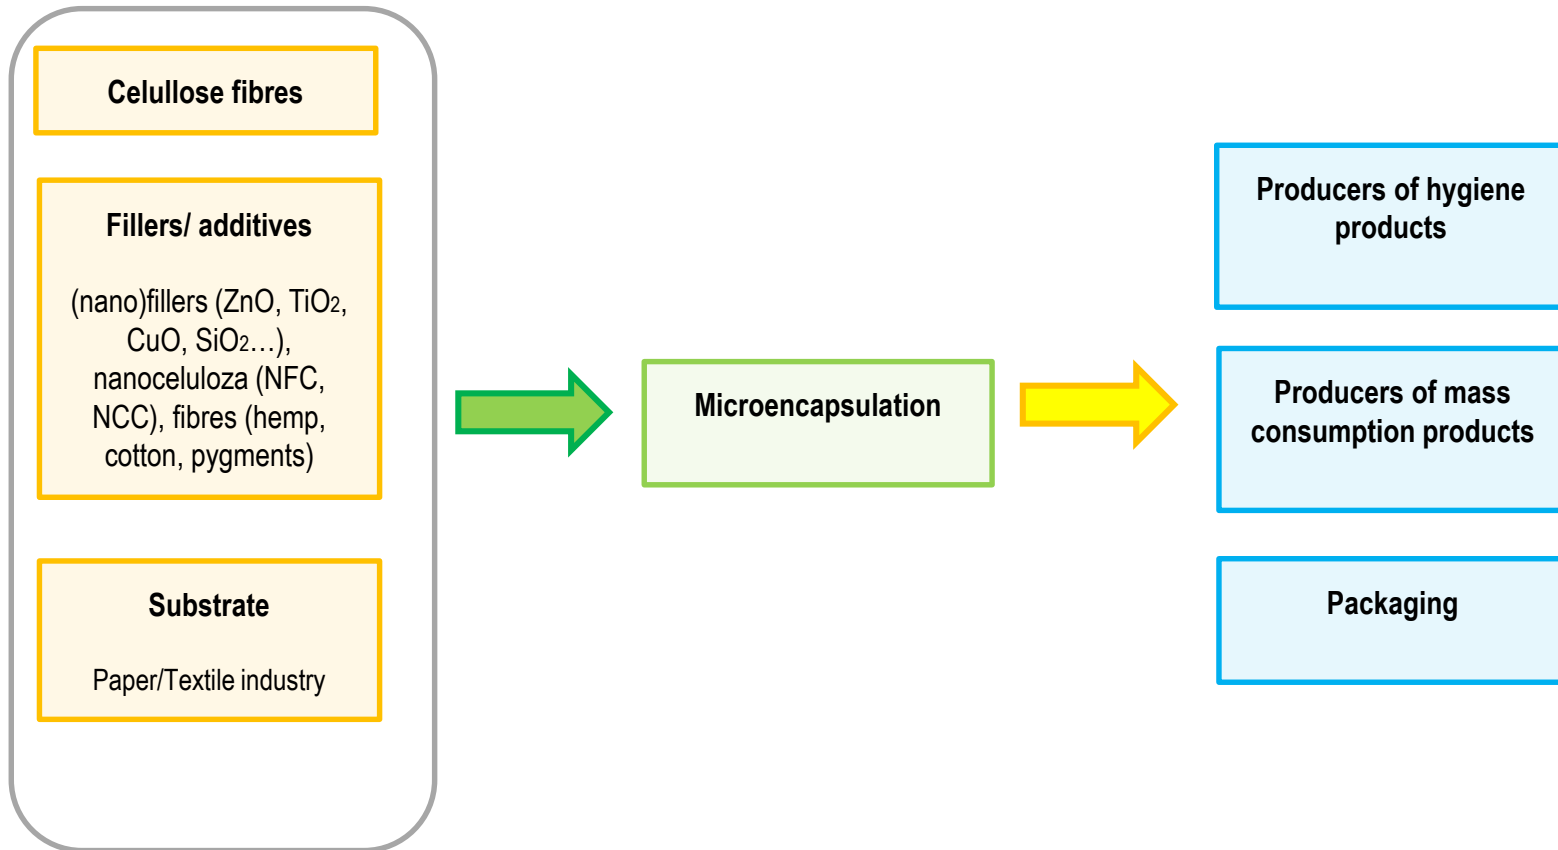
Celullose fibres

Fillers/ additives

(nano)fillers (ZnO, $TiO_2$, CuO, $SiO_2$…), nanoceluloza (NFC, NCC), fibres (hemp, cotton, pygments)

Substrate

Paper/Textile industry

Microencapsulation

Producers of hygiene products

Producers of mass consumption products

Packaging